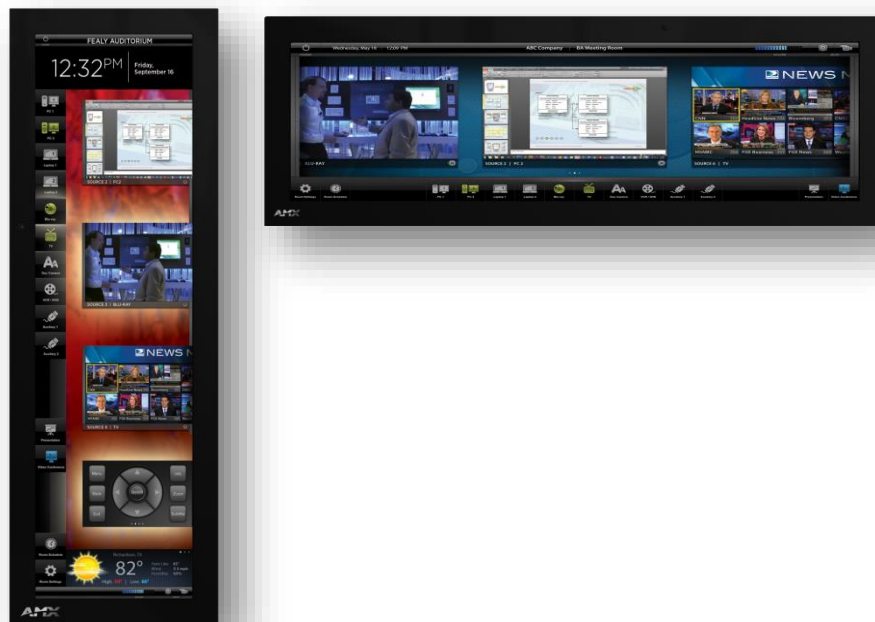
FEALY AUDITORIUM

12:32PM Friday, September 16

PC 1

PC 2

Laptop 1

Laptop 2

Blu-ray

TV

Doc Camera

VCR / DVD

Auxiliary 1

Auxiliary 2

SOURCE 2 | PC 2

SOURCE 3 | BLU-RAY

NEWS

SOURCE 4 | TV

Presentation

Video Conference

Menu

Info

Back

Enter

Exit

Room Schedule

Room Settings

82°

AMX

Wednesday, May 16 | 12:09 PM

ABC Company | BA Meeting Room

BLU-RAY

SOURCE 2 | PC 2

NEWS

Headline News

Bloomberg

SOURCE 4 | TV

Room Settings

Room Schedule

PC 1

PC 2

Laptop 1

Laptop 2

Blu-ray

TV

Doc Camera

VCR / DVD

Auxiliary 1

Auxiliary 2

Presentation

Video Conference

AMX